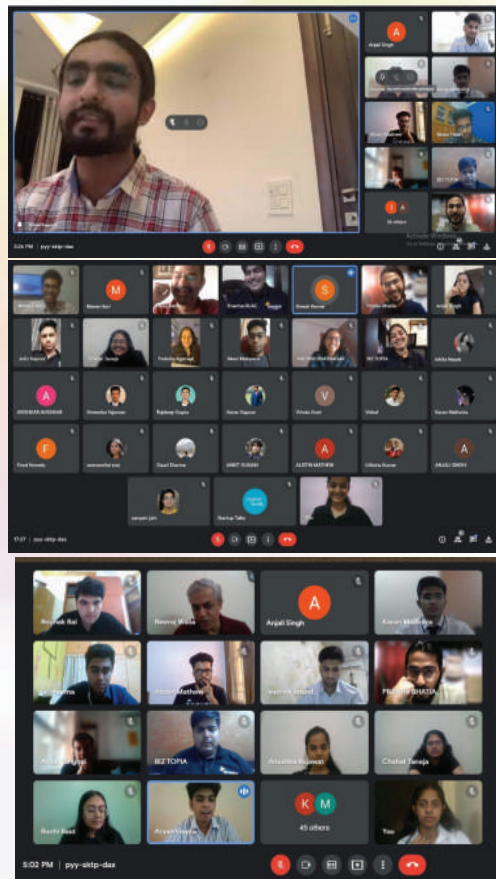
Anjali Singh

BIZ TOPIA

36 others

5:26 PM | pyy-sktp-dax

Activate Windows

Meenal Aeri

Suresh Kumar

Anish Singh

BIZ TOPIA

Ishika Nayak

AKSHAR AGGRAM

Rajdeep Gupta

Karan Kapoor

Vishal

Karan Malhotra

Preeti Kaur

Ishani Sharma

ANKIT KUMAR

AUSTIN MATHEW

ANJALI SINGH

17:27 | pyy-sktp-dax

Rounak Rai

Neeraj Wadia

Anjali Singh

Karan Malhotra

Austin Mathew

PRAGYA BHATIA

BIZ TOPIA

Anushka Rajesh

Chahat Taneja

Ruchi Rawat

Aryan Verma

45 others

You

5:02 PM | pyy-sktp-dax